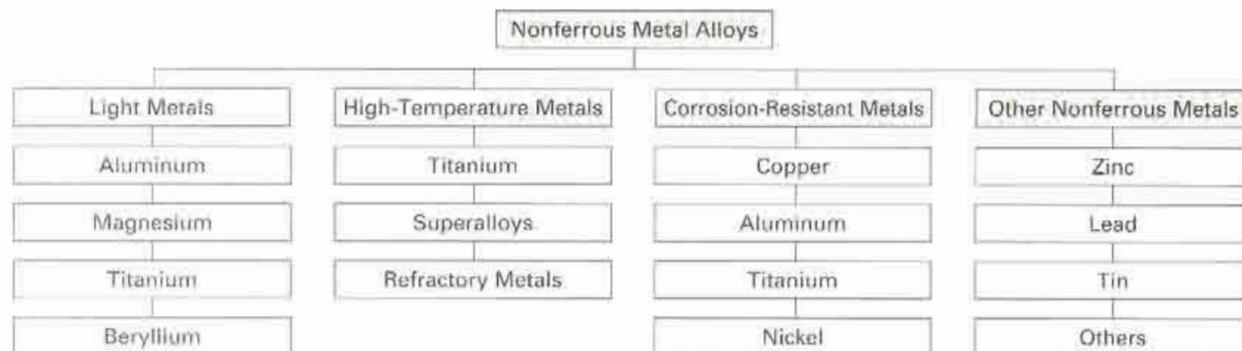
Nonferrous Metal Alloys

Light Metals
Aluminum
Magnesium
Titanium
Beryllium

High-Temperature Metals
Titanium
Superalloys
Refractory Metals

Corrosion-Resistant Metals
Copper
Aluminum
Titanium
Nickel

Other Nonferrous Metals
Zinc
Lead
Tin
Others